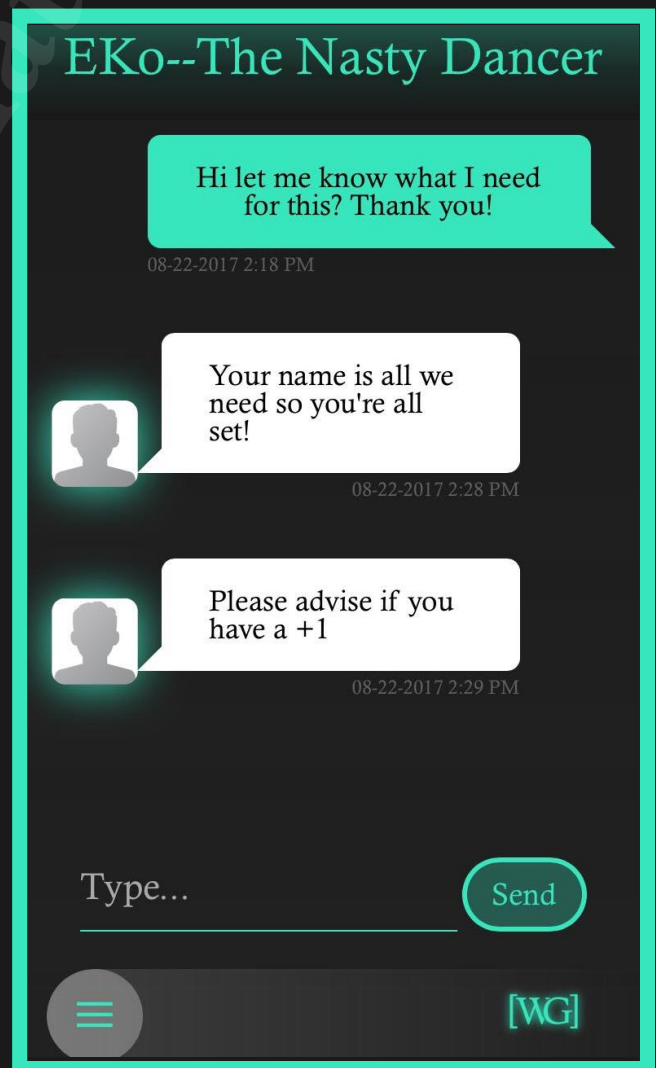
EKo--The Nasty Dancer

Hi let me know what I need for this? Thank you!

08-22-2017 2:18 PM

Your name is all we need so you're all set!

08-22-2017 2:28 PM

Please advise if you have a +1

08-22-2017 2:29 PM

Type...

Send

[WG]